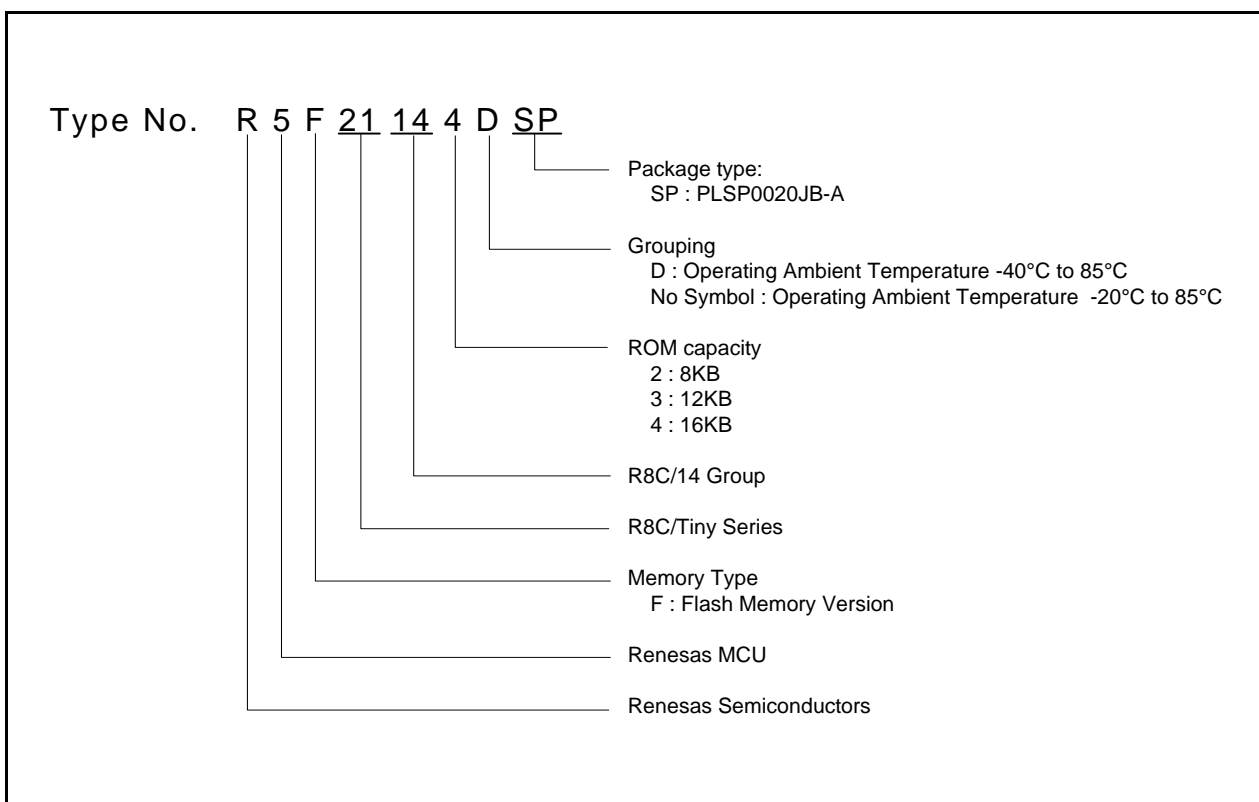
Type No. R 5 F 21 14 4 D SP

Package type:
SP : PLSP0020JB-A

Grouping
D : Operating Ambient Temperature -40°C to 85°C
No Symbol : Operating Ambient Temperature -20°C to 85°C

ROM capacity
2 : 8KB
3 : 12KB
4 : 16KB

R8C/14 Group

R8C/Tiny Series

Memory Type
F : Flash Memory Version

Renesas MCU

Renesas Semiconductors